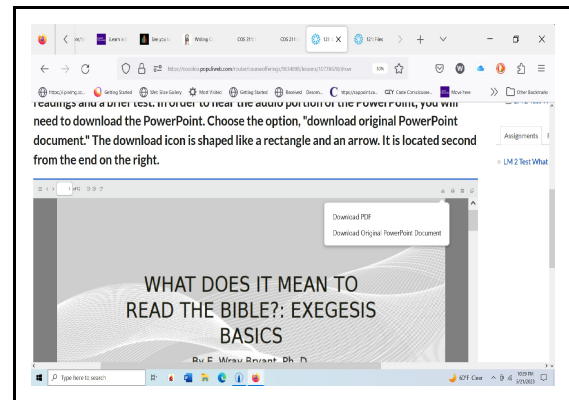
Learn w | See you li | Writing C | COS 211 | COS 211 | 121 | 121 Files

https://roseliva.pcpulival.com/student/courseofferings/3634898/lessons/10736050/view

30%

https://z-poring.co... | Getting Started | Web Slice Gallery | Most Visited | Getting Started | Booxed Devon... | https://rapsodi.vu... | Code Conclusione... | Move free | Other Bookmarks

readings and a brief test. In order to hear the audio portion of the PowerPoint, you will need to download the PowerPoint. Choose the option, "download original PowerPoint document." The download icon is shaped like a rectangle and an arrow. It is located second from the end on the right.

Assignments

LM 2 Test What

1 of 10

Download PDF

Download Original PowerPoint Document

WHAT DOES IT MEAN TO READ THE BIBLE?: EXEGESIS BASICS

By E. Wray Bryant, Ph. D.

Type here to search

42°F Clear

10:59 PM
2/23/2023